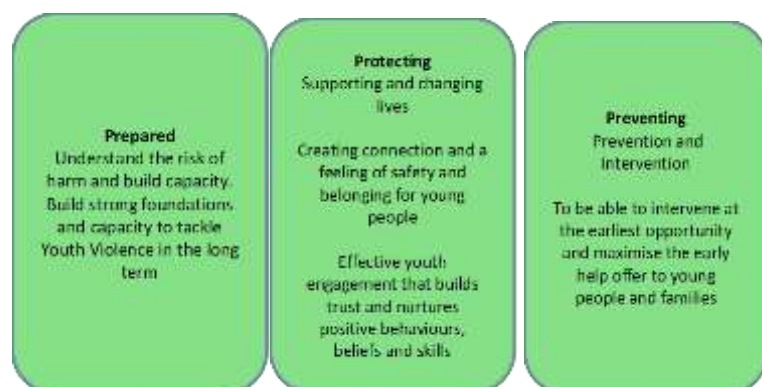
Prepared
Understand the risk of harm and build capacity. Build strong foundations and capacity to tackle Youth Violence in the long term

Protecting
Supporting and changing lives

Creating connection and a feeling of safety and belonging for young people

Effective youth engagement that builds trust and nurtures positive behaviours, beliefs and skills

Preventing
Prevention and Intervention

To be able to intervene at the earliest opportunity and maximise the early help offer to young people and families